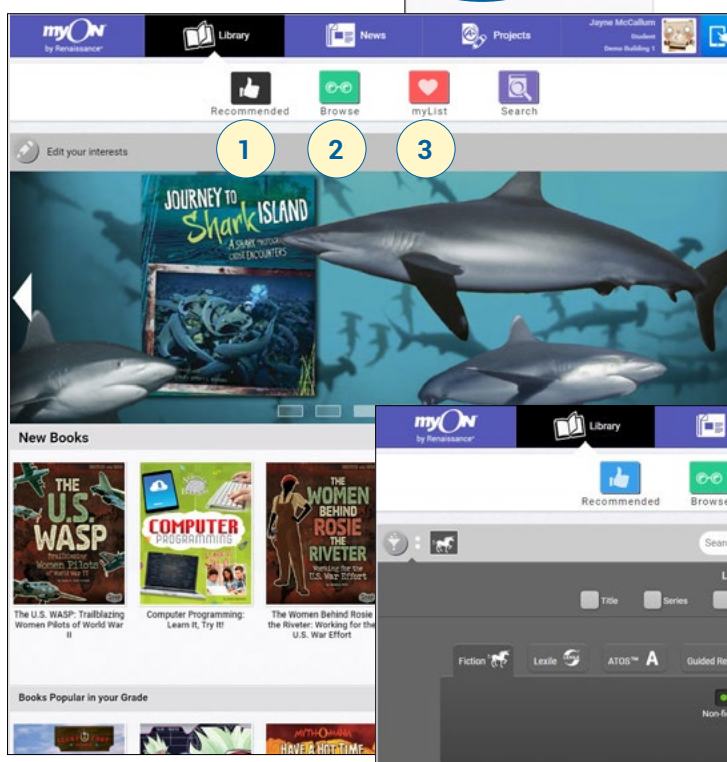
myON by Renaissance

Library

News

Projects

Jayne McCallum
Student
Demo Building 1

Recommended

Browse

myList

Search

1

2

3

Edit your interests

JOURNEY TO Shark ISLAND
A SHARK PHOTOGRAPHER'S CLOSE ENCOUNTERS

New Books

THE U.S. WASP
Trailblazing Women Pilots of World War II

COMPUTER PROGRAMMING

THE WOMEN BEHIND ROSIE THE RIVETER
Working for the U.S. War Effort

The U.S. WASP: Trailblazing Women Pilots of World War II

Computer Programming: Learn It, Try It!

The Women Behind Rosie the Riveter: Working for the U.S. War Effort

Books Popular in your Grade

MYTHOMANIA
HAVE A HOT TIME

myON by Renaissance

Library

Recommended

Browse

Sear

Title

Series

Fiction

Lexile

ATOS™ A

Guided Re

Non-fi